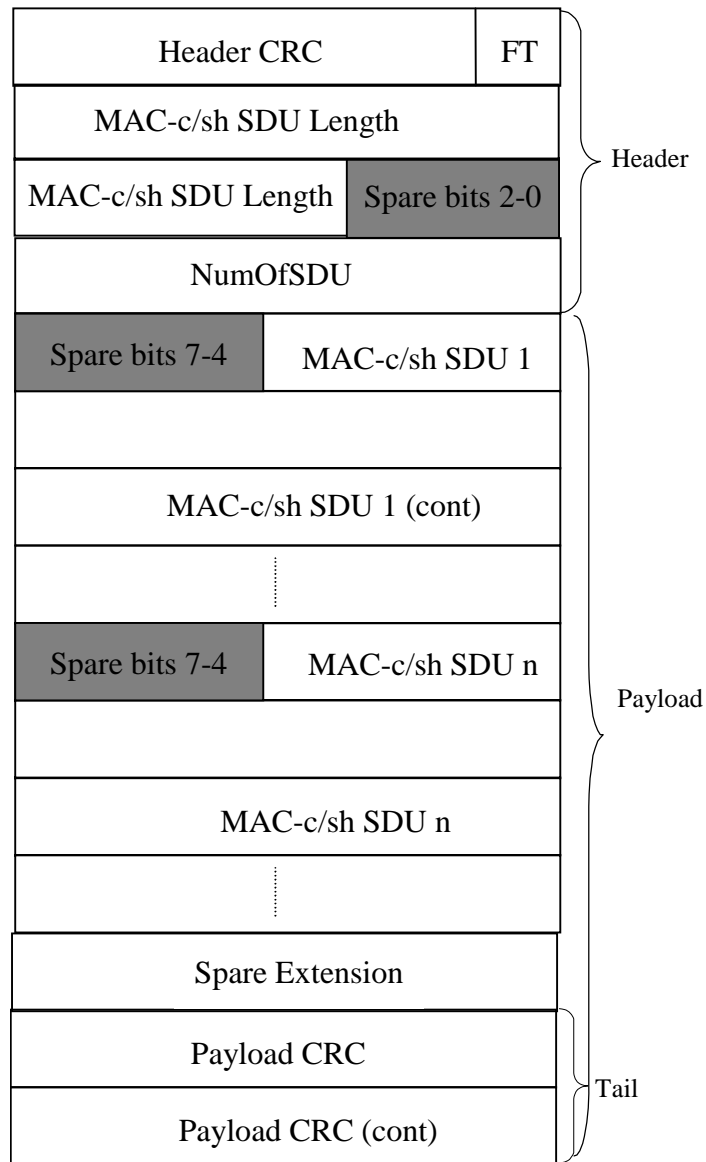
Header CRC

FT

MAC-c/sh SDU Length

MAC-c/sh SDU Length

Spare bits 2-0

NumOfSDU

Header

Spare bits 7-4

MAC-c/sh SDU 1

MAC-c/sh SDU 1 (cont)

Spare bits 7-4

MAC-c/sh SDU n

MAC-c/sh SDU n

Spare Extension

Payload

Payload CRC

Payload CRC (cont)

Tail